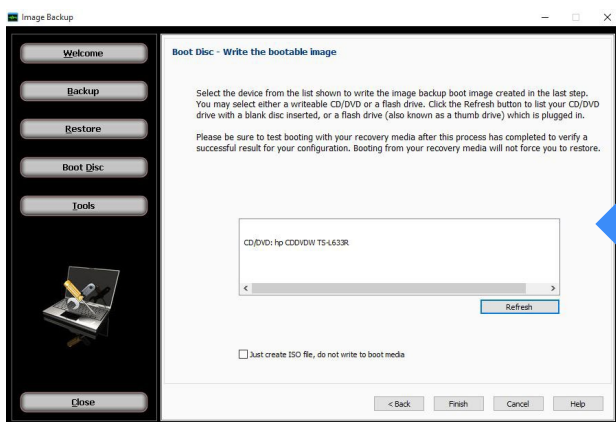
Image Backup

Welcome

Backup

Restore

Boot Disc

Tools

Close

Boot Disc - Write the bootable image

Select the device from the list shown to write the image backup boot image created in the last step. You may select either a writeable CD/DVD or a flash drive. Click the Refresh button to list your CD/DVD drive with a blank disc inserted, or a flash drive (also known as a thumb drive) which is plugged in.

Please be sure to test booting with your recovery media after this process has completed to verify a successful result for your configuration. Booting from your recovery media will not force you to restore.

CD/DVD: hp CDDVDW TS-L633R

Refresh

Just create ISO file, do not write to boot media

< Back

Finish

Cancel

Help